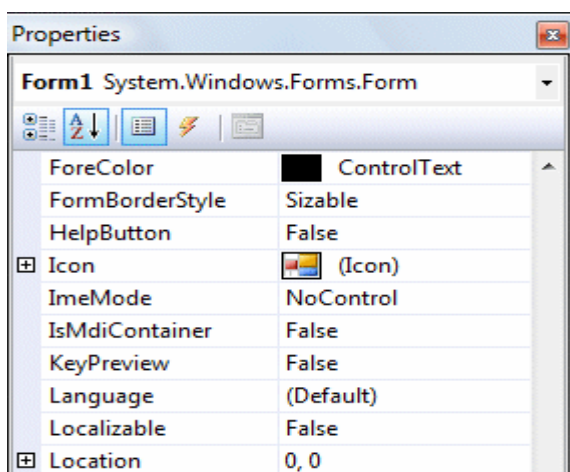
Properties

Form1 System.Windows.Forms.Form

| | |
|---|---|
| ForeColor | ControlText |
| FormBorderStyle | Sizable |
| HelpButton | False |
| ⊞ Icon | (Icon) |
| ImeMode | NoControl |
| IsMdiContainer | False |
| KeyPreview | False |
| Language | (Default) |
| Localizable | False |
| ⊞ Location | 0, 0 |